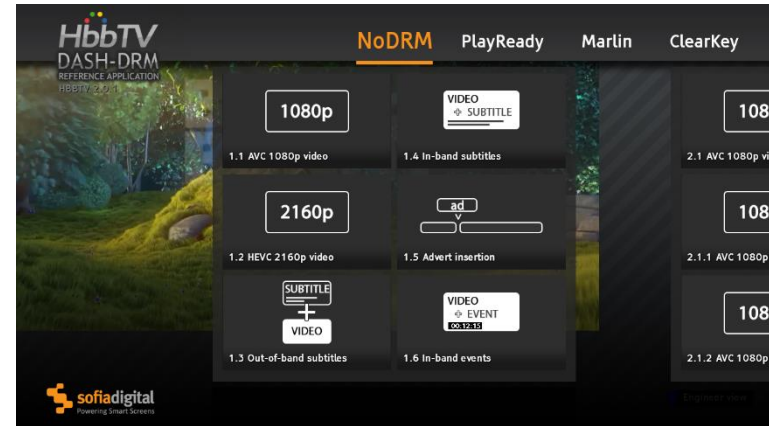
HbbTV
DASH-DRM
REFERENCE APPLICATION
HBBTV 2.0.1

NoDRM PlayReady Marlin ClearKey

1080p
1.1 AVC 1080p video

VIDEO
SUBTITLE
1.4 In-band subtitles

108
2.1 AVC 1080p vi

2160p
1.2 HEVC 2160p video

ad
1.5 Advert insertion

108
2.1.1 AVC 1080p

SUBTITLE
+
VIDEO
1.3 Out-of-band subtitles

VIDEO
EVENT
00:12:15
1.6 In-band events

108
2.1.2 AVC 1080p

sofiadigital
Powering Smart Screens

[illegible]